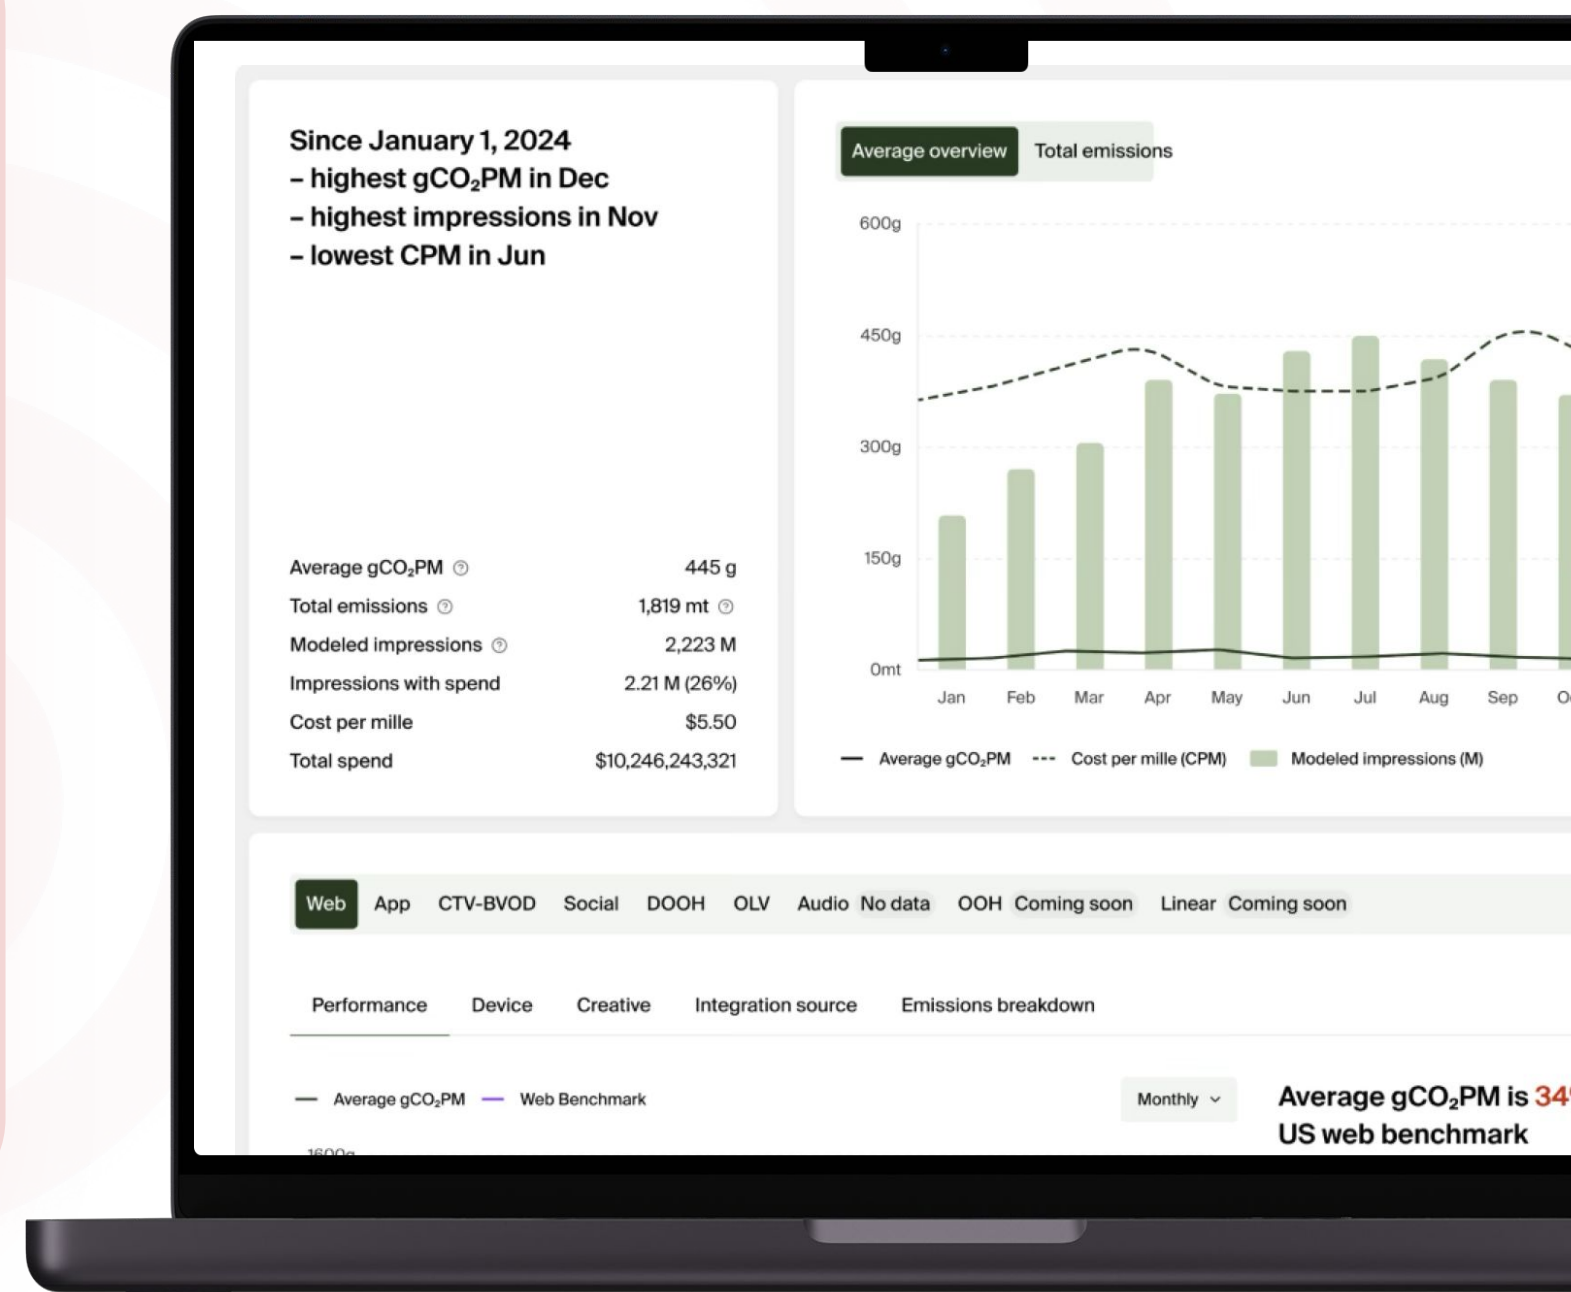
Since January 1, 2024
– highest $gCO_2PM$ in Dec
– highest impressions in Nov
– lowest CPM in Jun

| | |
|---|---|
| Average $gCO_2PM$ ⓘ | 445 g |
| Total emissions ⓘ | 1,819 mt ⓘ |
| Modeled impressions ⓘ | 2,223 M |
| Impressions with spend | 2.21 M (26%) |
| Cost per mille | $5.50 |
| Total spend | $10,246,243,321 |

Average overview Total emissions

600g
450g
300g
150g
0mt

Jan Feb Mar Apr May Jun Jul Aug Sep O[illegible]

Average $gCO_2PM$ Cost per mille (CPM) Modeled impressions (M)

Web App CTV-BVOD Social DOOH OLV Audio No data OOH Coming soon Linear Coming soon

Performance Device Creative Integration source Emissions breakdown

Average $gCO_2PM$ Web Benchmark

Monthly

Average $gCO_2PM$ is 34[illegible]
US web benchmark

1600g